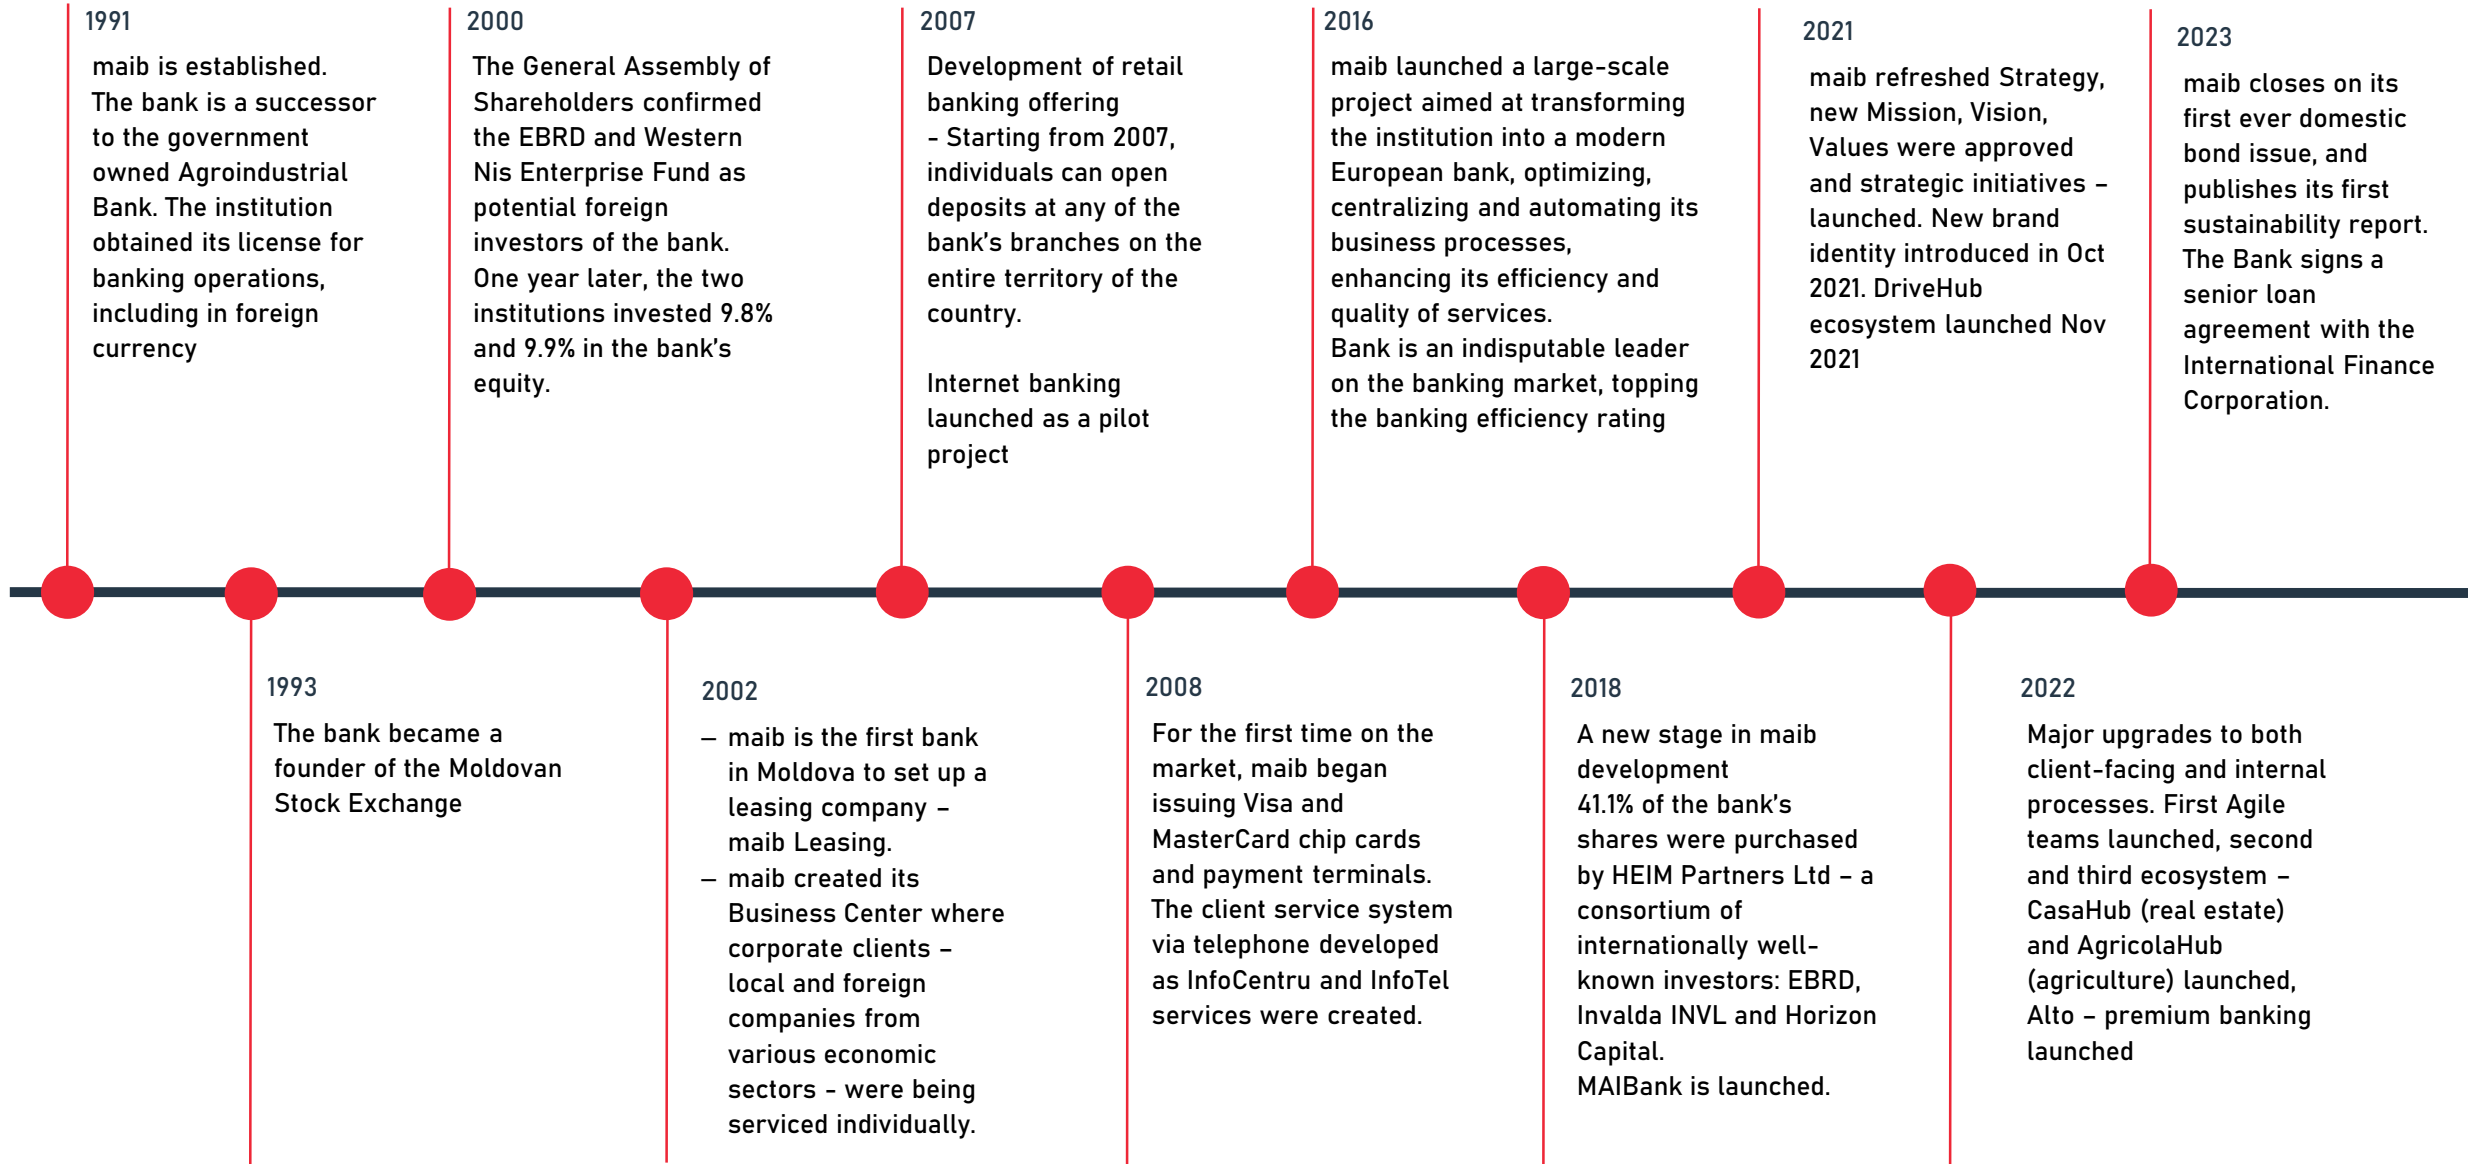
1991
maib is established.
The bank is a successor to the government owned Agroindustrial Bank. The institution obtained its license for banking operations, including in foreign currency

2000
The General Assembly of Shareholders confirmed the EBRD and Western Nis Enterprise Fund as potential foreign investors of the bank. One year later, the two institutions invested 9.8% and 9.9% in the bank's equity.

2007
Development of retail banking offering
- Starting from 2007, individuals can open deposits at any of the bank's branches on the entire territory of the country.

Internet banking launched as a pilot project

2016
maib launched a large-scale project aimed at transforming the institution into a modern European bank, optimizing, centralizing and automating its business processes, enhancing its efficiency and quality of services.
Bank is an indisputable leader on the banking market, topping the banking efficiency rating

2021
maib refreshed Strategy, new Mission, Vision, Values were approved and strategic initiatives – launched. New brand identity introduced in Oct 2021. DriveHub ecosystem launched Nov 2021

2023
maib closes on its first ever domestic bond issue, and publishes its first sustainability report. The Bank signs a senior loan agreement with the International Finance Corporation.

1993
The bank became a founder of the Moldovan Stock Exchange

2002
– maib is the first bank in Moldova to set up a leasing company – maib Leasing.
– maib created its Business Center where corporate clients – local and foreign companies from various economic sectors - were being serviced individually.

2008
For the first time on the market, maib began issuing Visa and MasterCard chip cards and payment terminals. The client service system via telephone developed as InfoCentru and InfoTel services were created.

2018
A new stage in maib development
41.1% of the bank's shares were purchased by HEIM Partners Ltd – a consortium of internationally well-known investors: EBRD, Invalda INVL and Horizon Capital.
MAIBank is launched.

2022
Major upgrades to both client-facing and internal processes. First Agile teams launched, second and third ecosystem – CasaHub (real estate) and AgricolaHub (agriculture) launched, Alto – premium banking launched